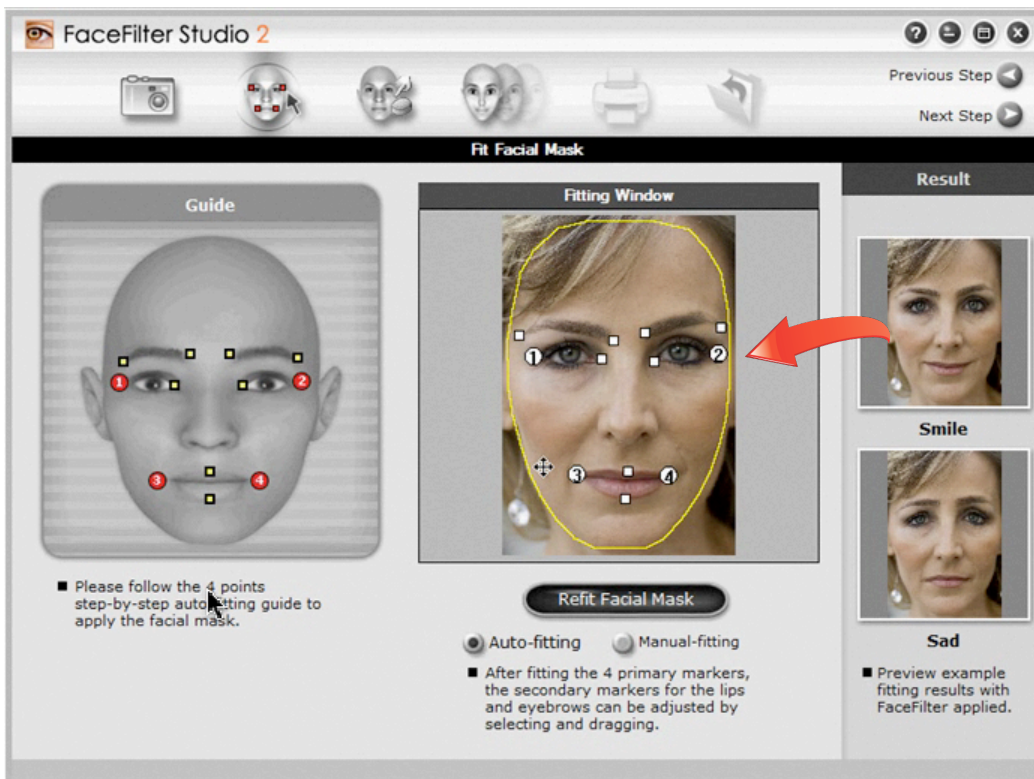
FaceFilter Studio 2

Previous Step

Next Step

Fit Facial Mask

Guide

1 2 3 4

Please follow the 4 points step-by-step auto-fitting guide to apply the facial mask.

Fitting Window

1 2 3 4

Refit Facial Mask

Auto-fitting Manual-fitting

After fitting the 4 primary markers, the secondary markers for the lips and eyebrows can be adjusted by selecting and dragging.

Result

Smile

Sad

Preview example fitting results with FaceFilter applied.